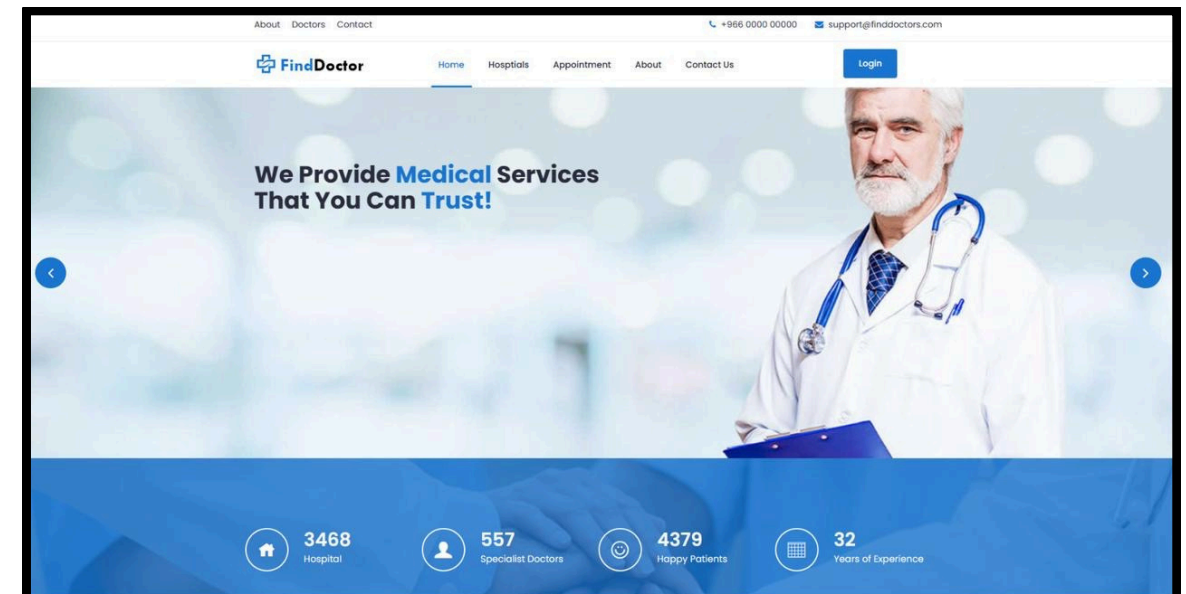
About Doctors Contact

+966 0000 00000 support@finddoctors.com

FindDoctor

Home Hosptials Appointment About Contact Us

Login

We Provide Medical Services That You Can Trust!

3468
Hospital

557
Specialist Doctors

4379
Happy Patients

32
Years of Experience